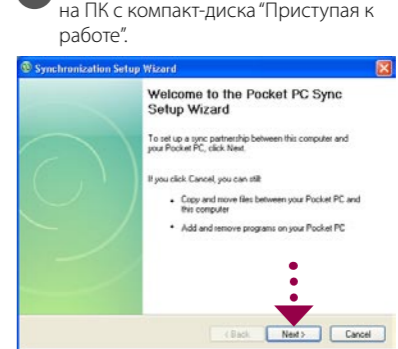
на ПК с компакт-диска "Приступая к работе".

Synchronization Setup Wizard

Welcome to the Pocket PC Sync Setup Wizard

To set up a sync partnership between this computer and your Pocket PC, click Next.

If you click Cancel, you can still:

• Copy and move files between your Pocket PC and this computer

• Add and remove programs on your Pocket PC

< Back Next > Cancel